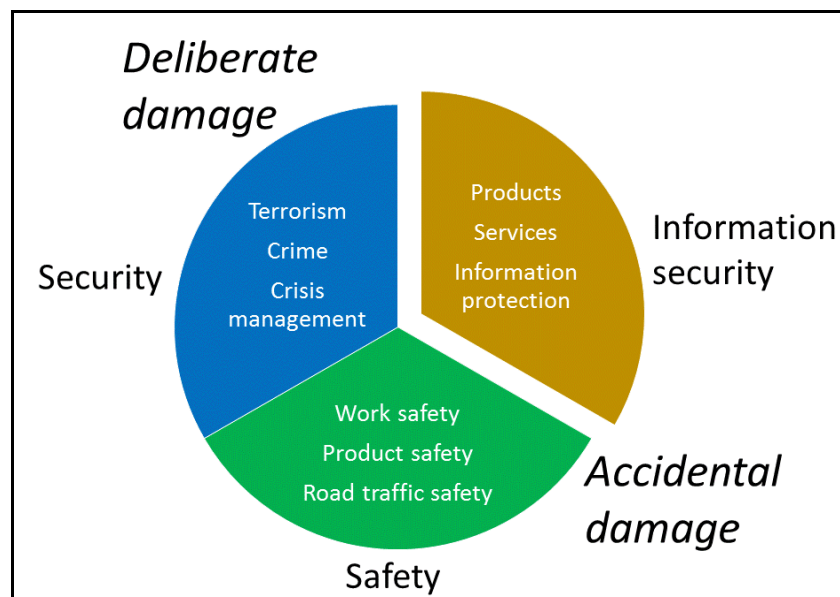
Deliberate damage

Security

Terrorism

Crime

Crisis management

Products

Services

Information protection

Information security

Work safety

Product safety

Road traffic safety

Accidental damage

Safety